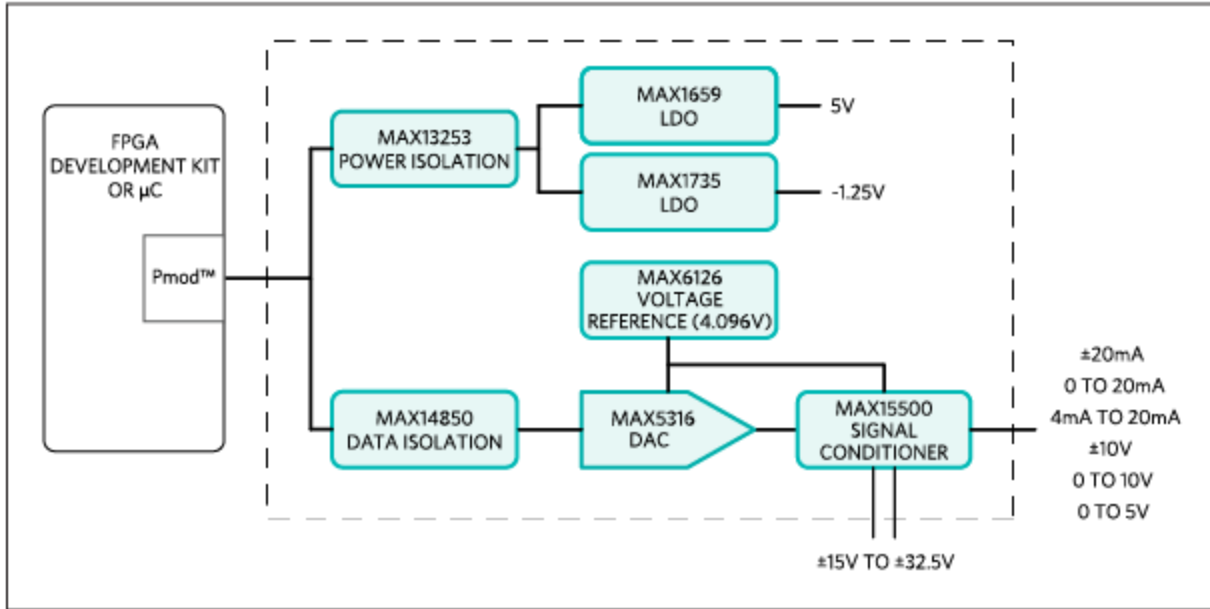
FPGA DEVELOPMENT KIT OR µC

Pmod™

MAX13253 POWER ISOLATION

MAX1659 LDO

5V

MAX1735 LDO

-1.25V

MAX6126 VOLTAGE REFERENCE (4.096V)

MAX14850 DATA ISOLATION

MAX5316 DAC

MAX15500 SIGNAL CONDITIONER

±20mA
0 TO 20mA
4mA TO 20mA
±10V
0 TO 10V
0 TO 5V

±15V TO ±32.5V